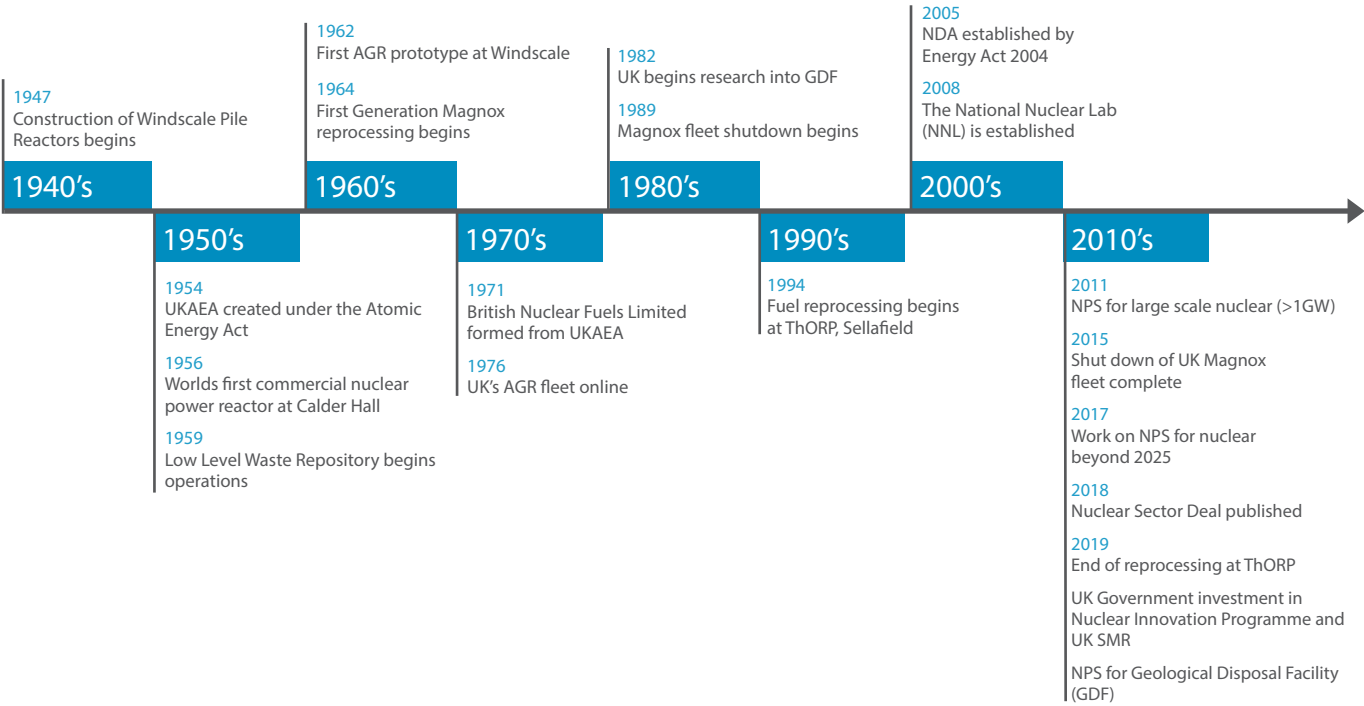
1947
Construction of Windscale Pile Reactors begins

1940’s

1950’s

1954
UKAEA created under the Atomic Energy Act

1956
Worlds first commercial nuclear power reactor at Calder Hall

1959
Low Level Waste Repository begins operations

1962
First AGR prototype at Windscale

1964
First Generation Magnox reprocessing begins

1960’s

1970’s

1971
British Nuclear Fuels Limited formed from UKAEA

1976
UK’s AGR fleet online

1982
UK begins research into GDF

1989
Magnox fleet shutdown begins

1980’s

1990’s

1994
Fuel reprocessing begins at ThORP, Sellafield

2005
NDA established by Energy Act 2004

2008
The National Nuclear Lab (NNL) is established

2000’s

2010’s

2011
NPS for large scale nuclear (>1GW)

2015
Shut down of UK Magnox fleet complete

2017
Work on NPS for nuclear beyond 2025

2018
Nuclear Sector Deal published

2019
End of reprocessing at ThORP

UK Government investment in Nuclear Innovation Programme and UK SMR

NPS for Geological Disposal Facility (GDF)